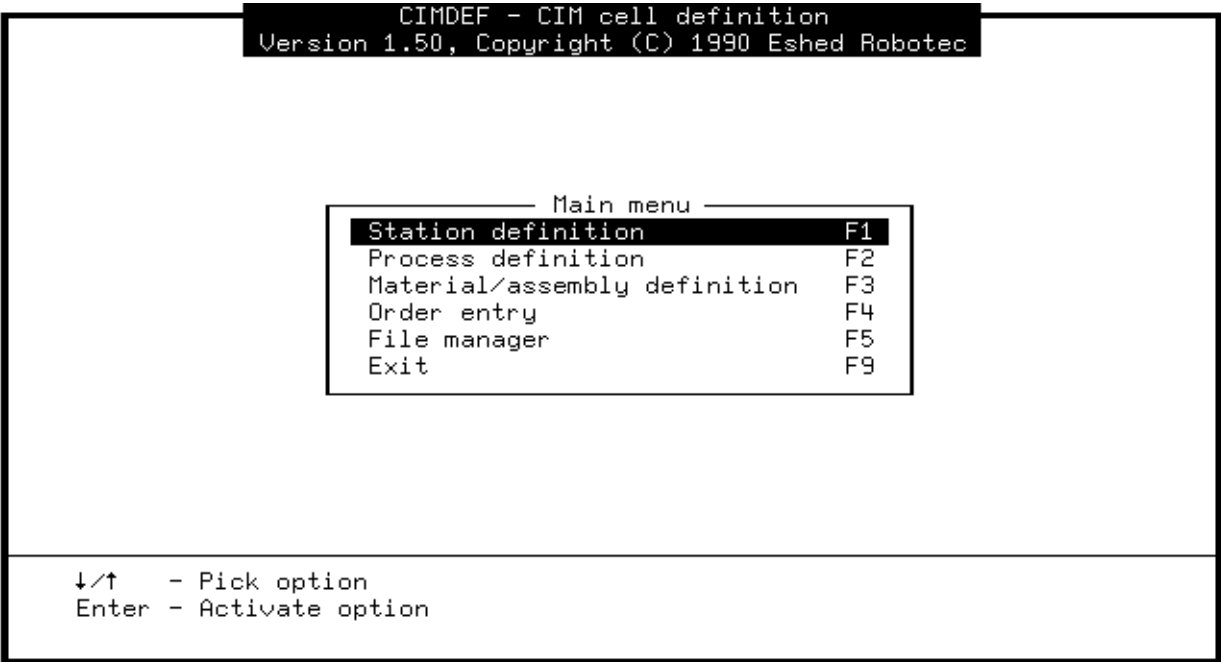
CIMDEF - CIM cell definition
Version 1.50, Copyright (C) 1990 Eshed Robotec

Main menu

| | |
|---|---|
| Station definition | F1 |
| Process definition | F2 |
| Material/assembly definition | F3 |
| Order entry | F4 |
| File manager | F5 |
| Exit | F9 |

↓/↑ - Pick option
Enter - Activate option